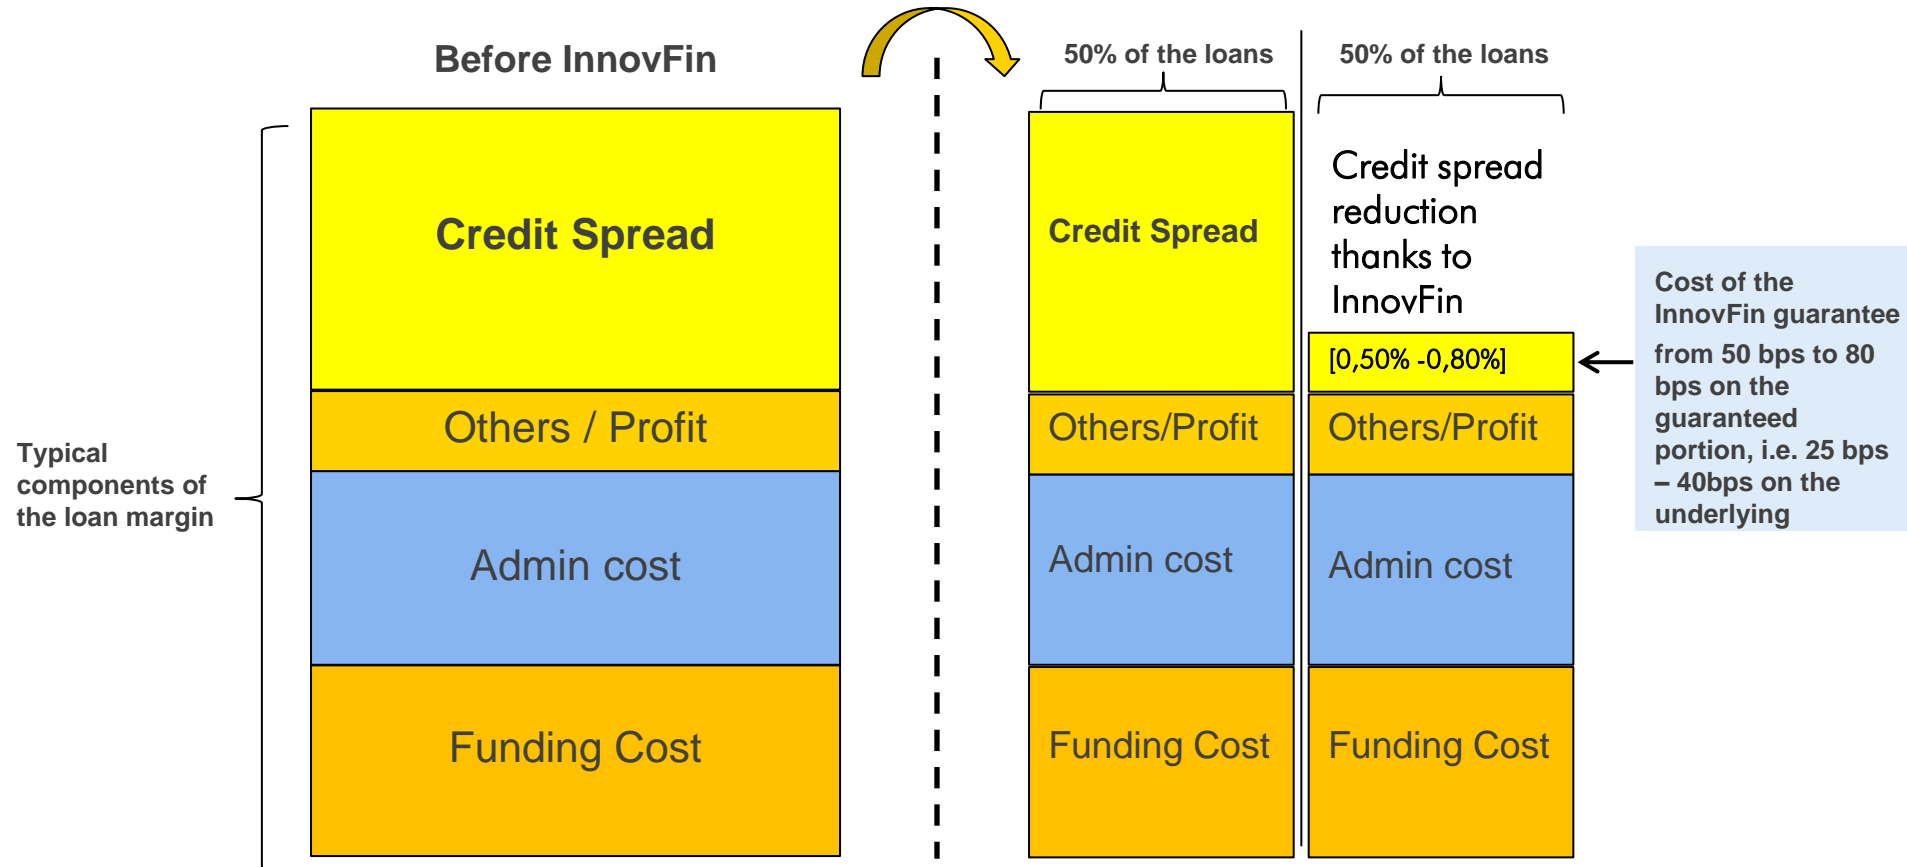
Before InnovFin

Typical components of the loan margin

Credit Spread

Others / Profit

Admin cost

Funding Cost

50% of the loans

Credit Spread

Others/Profit

Admin cost

Funding Cost

50% of the loans

Credit spread reduction thanks to InnovFin

[0,50% -0,80%]

Others/Profit

Admin cost

Funding Cost

Cost of the InnovFin guarantee from 50 bps to 80 bps on the guaranteed portion, i.e. 25 bps – 40bps on the underlying